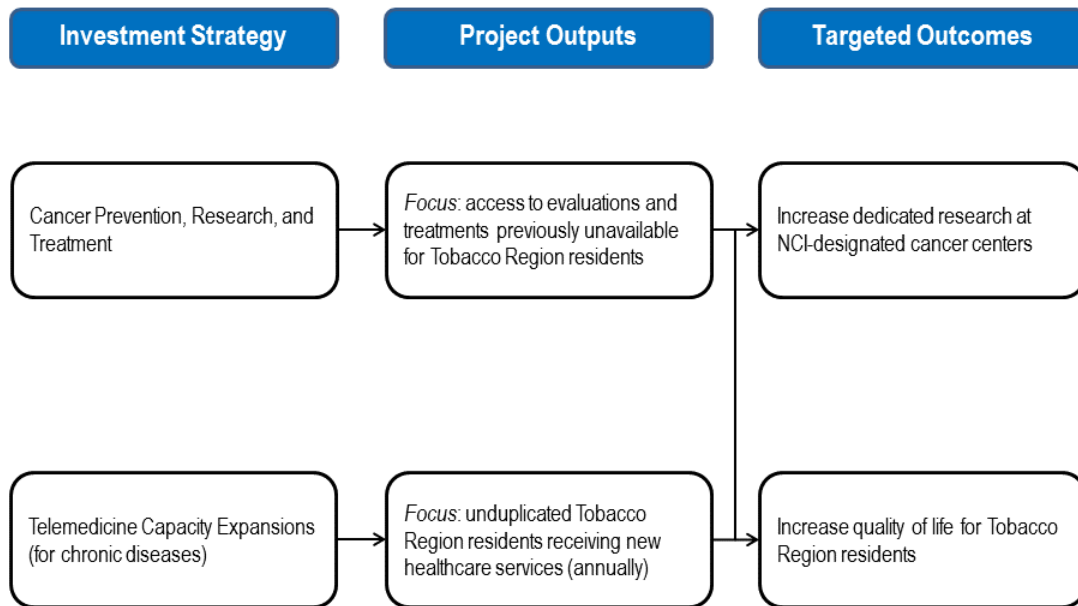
Investment Strategy

Project Outputs

Targeted Outcomes

Cancer Prevention, Research, and Treatment

*Focus*: access to evaluations and treatments previously unavailable for Tobacco Region residents

Increase dedicated research at NCI-designated cancer centers

Telemedicine Capacity Expansions (for chronic diseases)

*Focus*: unduplicated Tobacco Region residents receiving new healthcare services (annually)

Increase quality of life for Tobacco Region residents